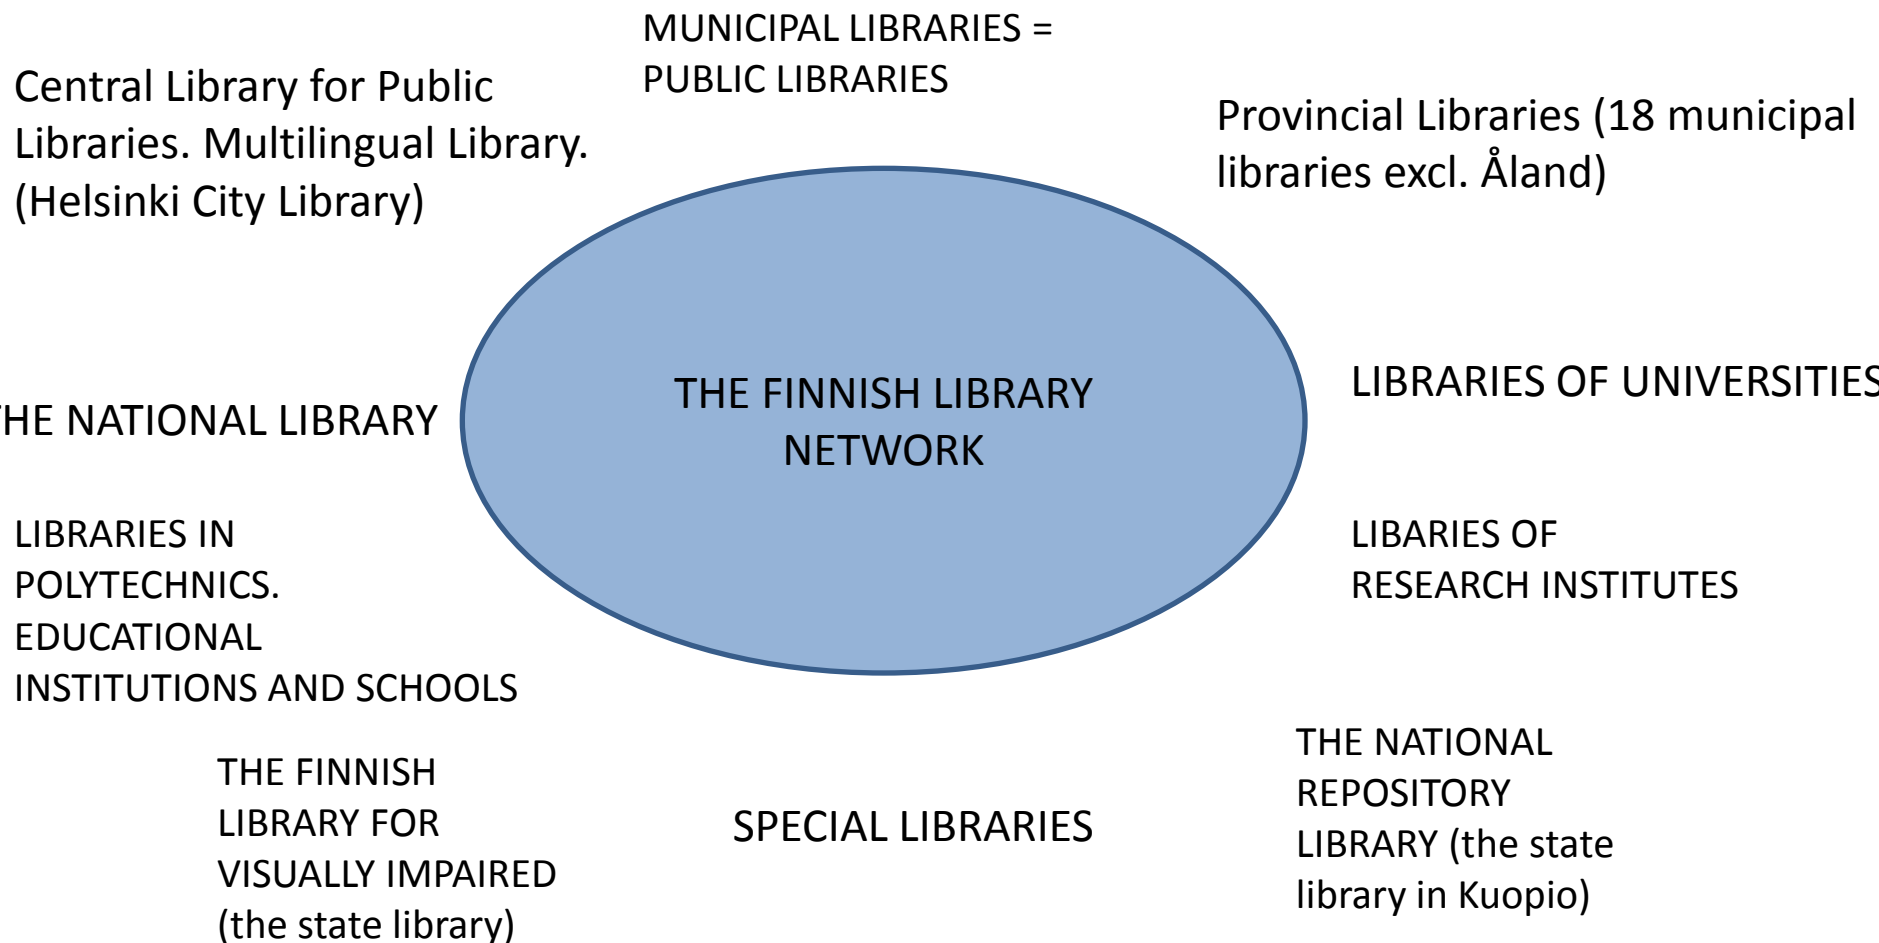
MUNICIPAL LIBRARIES = PUBLIC LIBRARIES

Central Library for Public Libraries. Multilingual Library. (Helsinki City Library)

Provincial Libraries (18 municipal libraries excl. Åland)

THE FINNISH LIBRARY NETWORK

HE NATIONAL LIBRARY

LIBRARIES OF UNIVERSITIES

LIBRARIES IN POLYTECHNICS. EDUCATIONAL INSTITUTIONS AND SCHOOLS

LIBARIES OF RESEARCH INSTITUTES

THE FINNISH LIBRARY FOR VISUALLY IMPAIRED (the state library)

SPECIAL LIBRARIES

THE NATIONAL REPOSITORY LIBRARY (the state library in Kuopio)